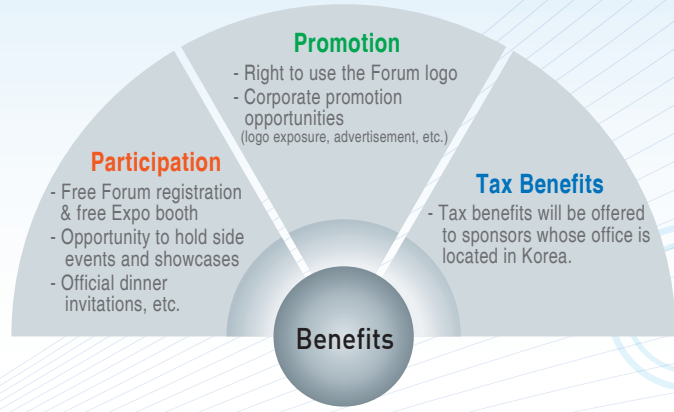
Promotion
- Right to use the Forum logo
- Corporate promotion opportunities
(logo exposure, advertisement, etc.)

Participation
- Free Forum registration & free Expo booth
- Opportunity to hold side events and showcases
- Official dinner invitations, etc.

Tax Benefits
- Tax benefits will be offered to sponsors whose office is located in Korea.

Benefits